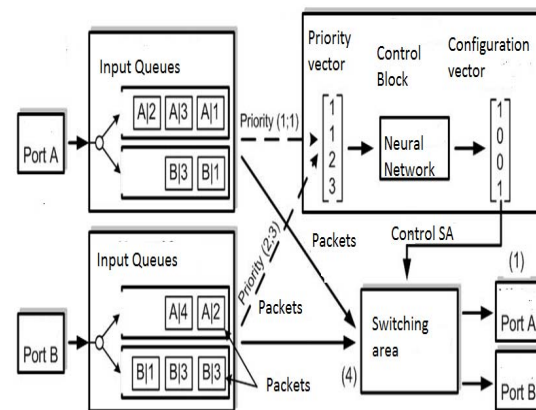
Input Queues

A|2 A|3 A|1

B|3 B|1

Port A

Priority (1;1)

Priority vector

$\begin{bmatrix} 1 \\ 1 \\ 2 \\ 3 \end{bmatrix}$

Control Block

Neural Network

Configuration vector

$\begin{bmatrix} 1 \\ 0 \\ 0 \\ 1 \end{bmatrix}$

Priority (2;3)

Packets

Control SA

Input Queues

A|4 A|2

B|1 B|3 B|3

Port B

Packets

Packets

Switching area

(4)

(1)

Port A

Port B